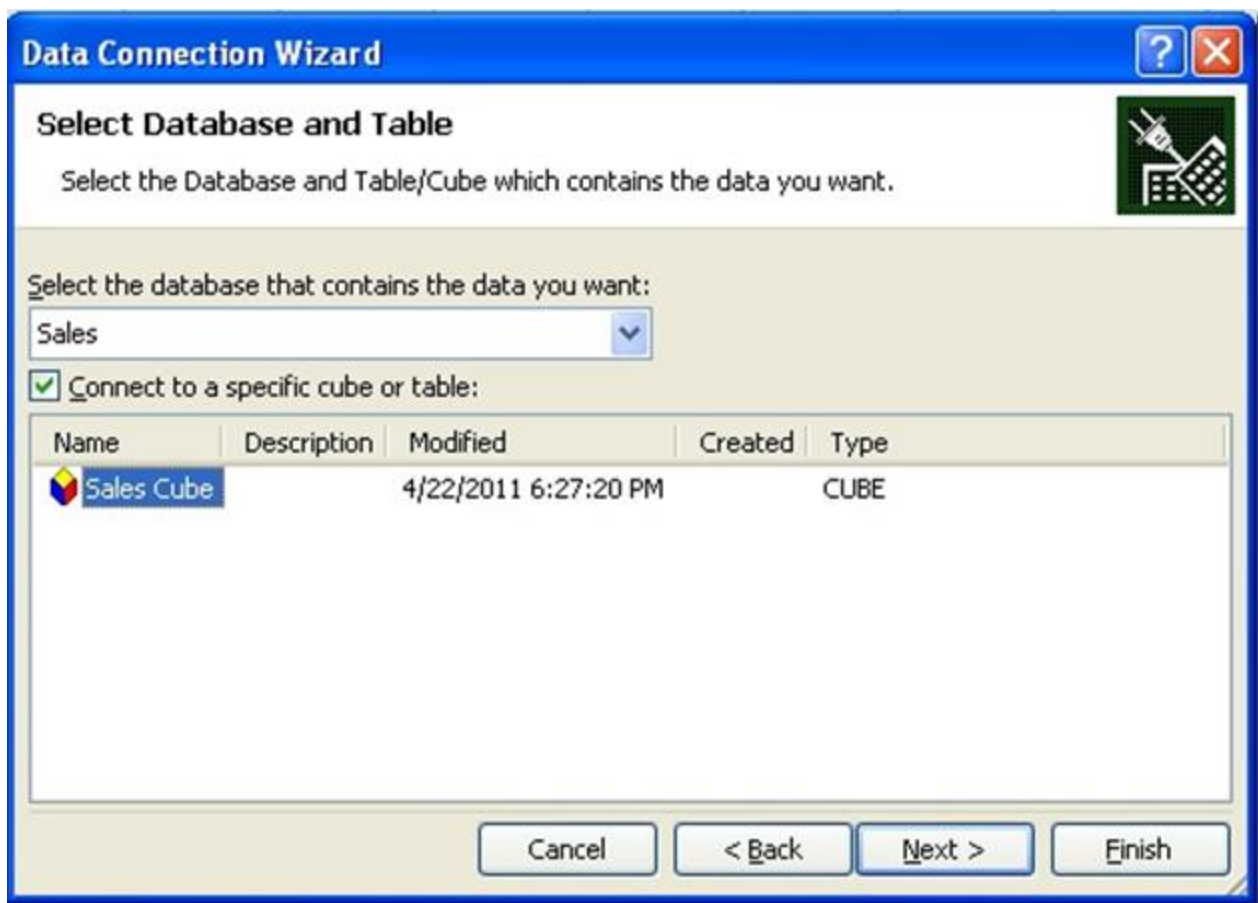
Data Connection Wizard

Select Database and Table

Select the Database and Table/Cube which contains the data you want.

Select the database that contains the data you want:

Sales

Connect to a specific cube or table:

| Name | Description | Modified | Created | Type |
|---|---|---|---|---|
| Sales Cube | | 4/22/2011 6:27:20 PM | | CUBE |

Cancel
< Back
Next >
Finish